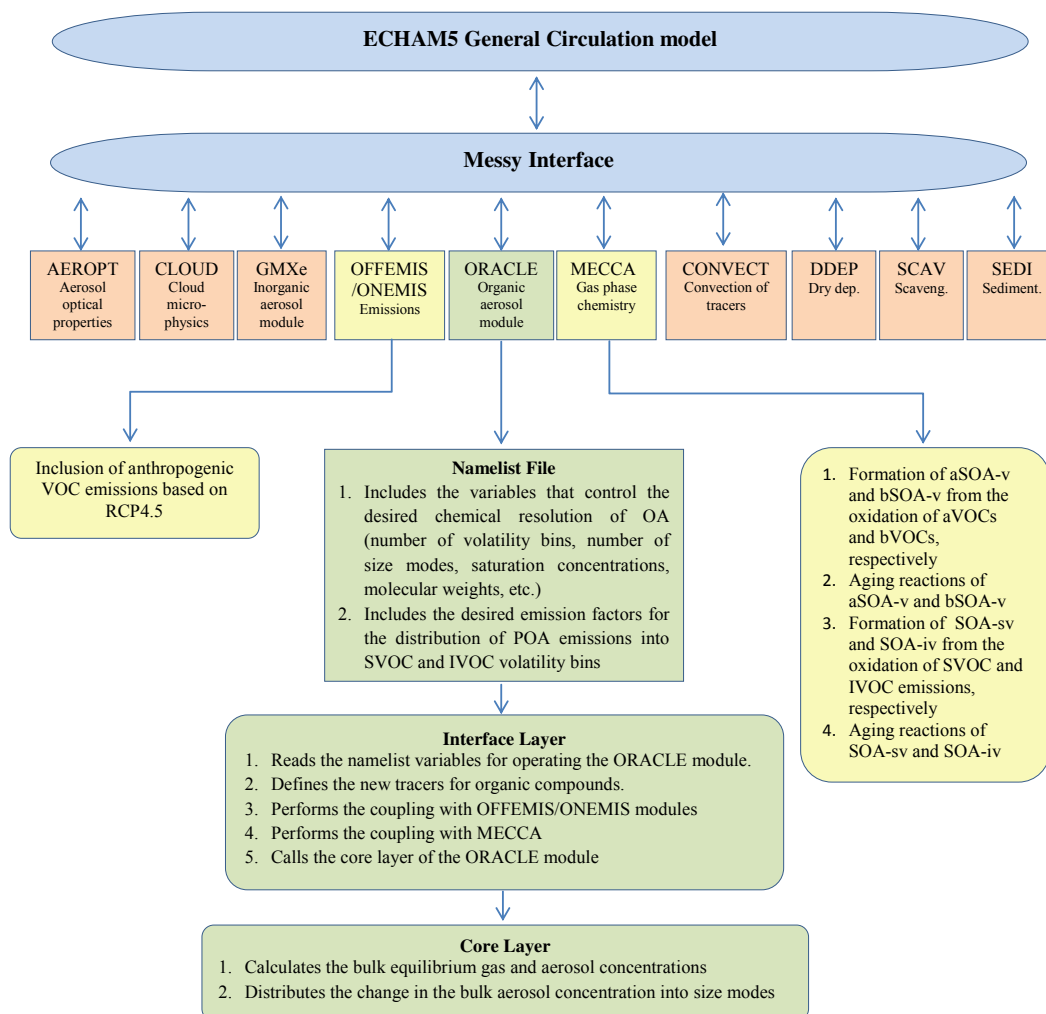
ECHAM5 General Circulation model

Messy Interface

AEROPT
Aerosol optical properties

CLOUD
Cloud micro-physics

GMXe
Inorganic aerosol module

OFFEMIS /ONEMIS
Emissions

ORACLE
Organic aerosol module

MECCA
Gas phase chemistry

CONVECT
Convection of tracers

DDEP
Dry dep.

SCAV
Scaveng.

SEDI
Sediment.

Inclusion of anthropogenic VOC emissions based on RCP4.5

Namelist File
1. Includes the variables that control the desired chemical resolution of OA (number of volatility bins, number of size modes, saturation concentrations, molecular weights, etc.)
2. Includes the desired emission factors for the distribution of POA emissions into SVOC and IVOC volatility bins

1. Formation of aSOA-v and bSOA-v from the oxidation of aVOCs and bVOCs, respectively
2. Aging reactions of aSOA-v and bSOA-v
3. Formation of SOA-sv and SOA-iv from the oxidation of SVOC and IVOC emissions, respectively
4. Aging reactions of SOA-sv and SOA-iv

Interface Layer
1. Reads the namelist variables for operating the ORACLE module.
2. Defines the new tracers for organic compounds.
3. Performs the coupling with OFFEMIS/ONEMIS modules
4. Performs the coupling with MECCA
5. Calls the core layer of the ORACLE module

Core Layer
1. Calculates the bulk equilibrium gas and aerosol concentrations
2. Distributes the change in the bulk aerosol concentration into size modes